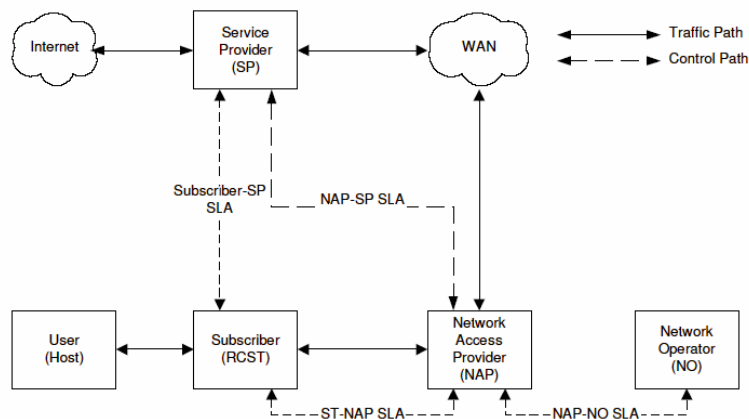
Internet

Service Provider (SP)

WAN

Traffic Path

Control Path

Subscriber-SP SLA

NAP-SP SLA

User (Host)

Subscriber (RCST)

Network Access Provider (NAP)

Network Operator (NO)

ST-NAP SLA

NAP-NO SLA